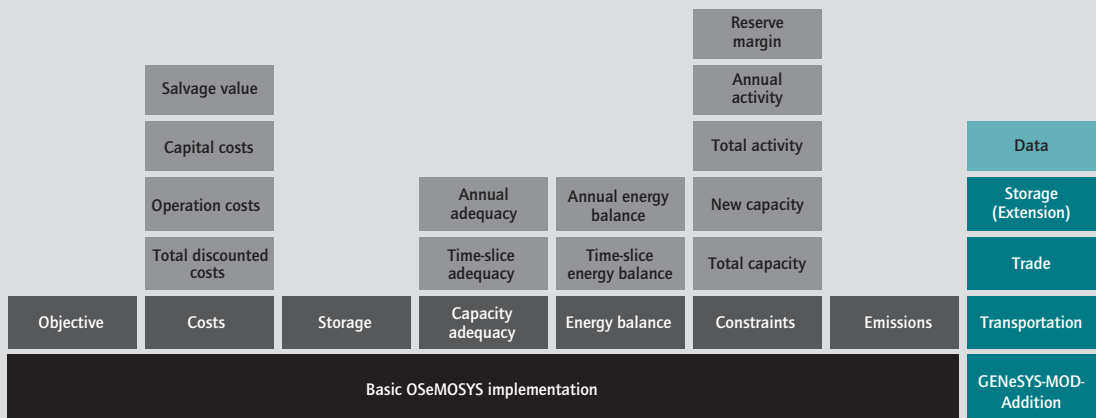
Salvage value

Capital costs

Operation costs

Total discounted costs

Objective

Costs

Storage

Annual adequacy

Time-slice adequacy

Capacity adequacy

Annual energy balance

Time-slice energy balance

Energy balance

Reserve margin

Annual activity

Total activity

New capacity

Total capacity

Constraints

Emissions

Data

Storage (Extension)

Trade

Transportation

Basic OSeMOSYS implementation

GENeSYS-MOD-Addition